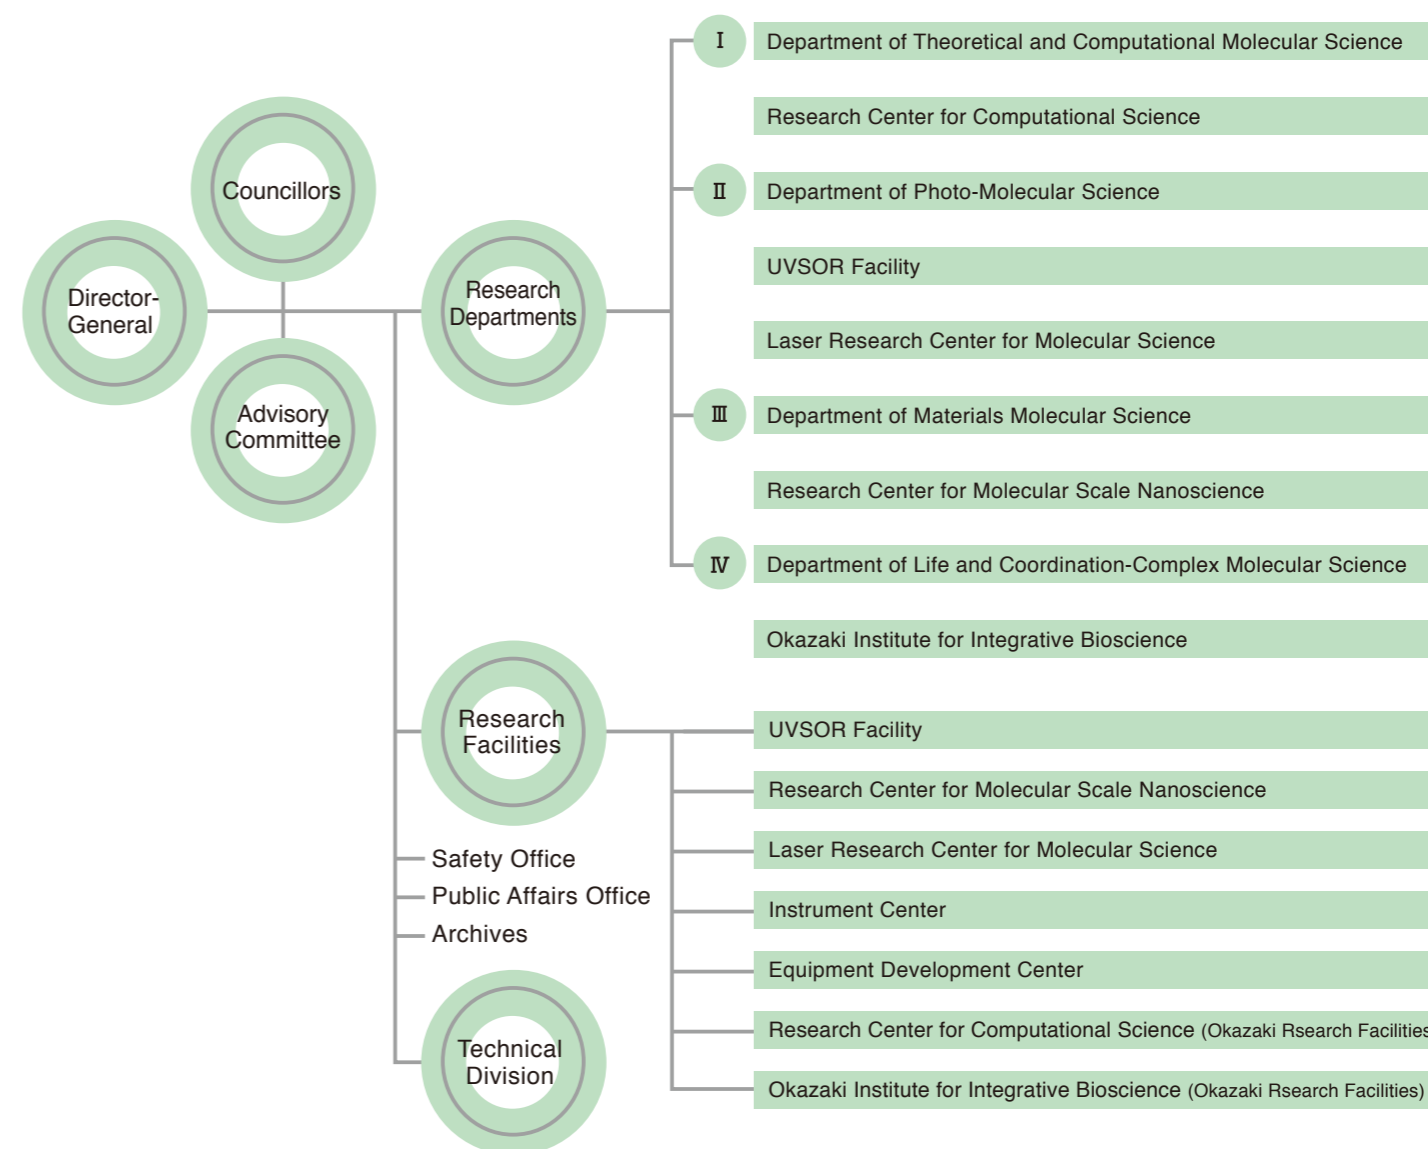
Councillors

Director-General

Advisory Committee

Research Departments

I Department of Theoretical and Computational Molecular Science

Research Center for Computational Science

II Department of Photo-Molecular Science

UVSOR Facility

Laser Research Center for Molecular Science

III Department of Materials Molecular Science

Research Center for Molecular Scale Nanoscience

IV Department of Life and Coordination-Complex Molecular Science

Okazaki Institute for Integrative Bioscience

Research Facilities

UVSOR Facility

Research Center for Molecular Scale Nanoscience

Laser Research Center for Molecular Science

Instrument Center

Equipment Development Center

Research Center for Computational Science (Okazaki Rsearch Facilities

Okazaki Institute for Integrative Bioscience (Okazaki Rsearch Facilities)

Safety Office
Public Affairs Office
Archives

Technical Division